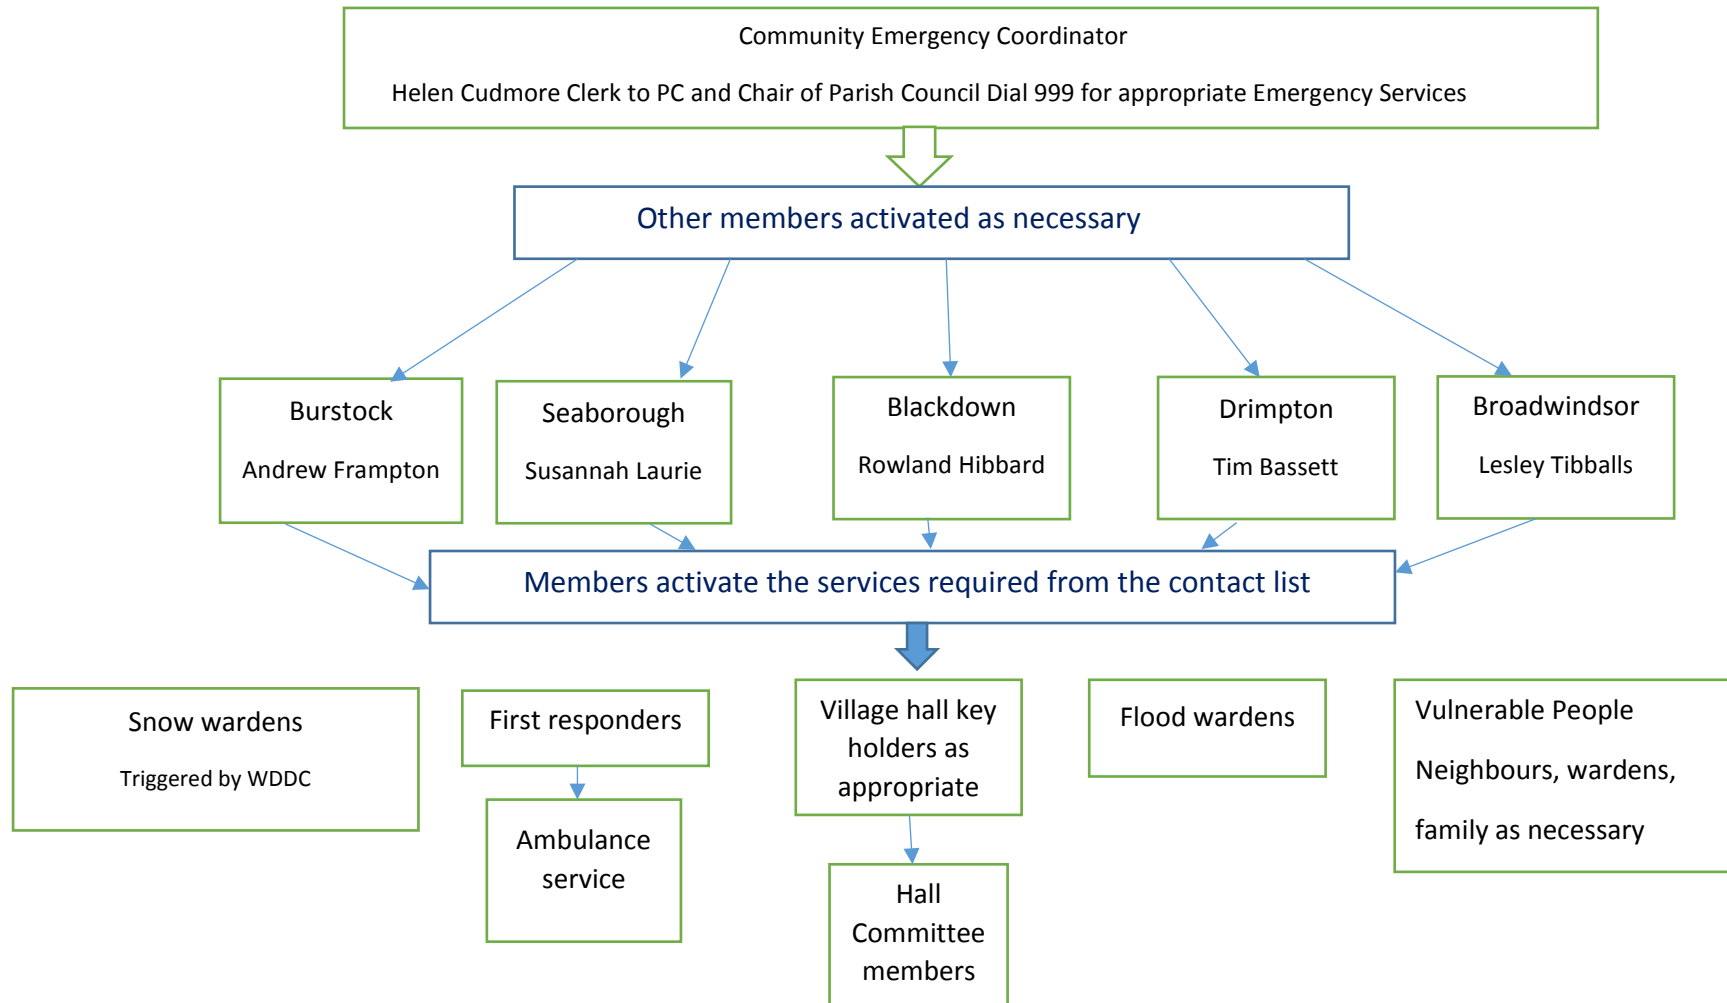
Community Emergency Coordinator

Helen Cudmore Clerk to PC and Chair of Parish Council Dial 999 for appropriate Emergency Services

Other members activated as necessary

Burstock

Andrew Frampton

Seaborough

Susannah Laurie

Blackdown

Rowland Hibbard

Drimpton

Tim Bassett

Broadwindsor

Lesley Tibballs

Members activate the services required from the contact list

Snow wardens

Triggered by WDDC

First responders

Ambulance service

Village hall key holders as appropriate

Hall Committee members

Flood wardens

Vulnerable People

Neighbours, wardens,

family as necessary